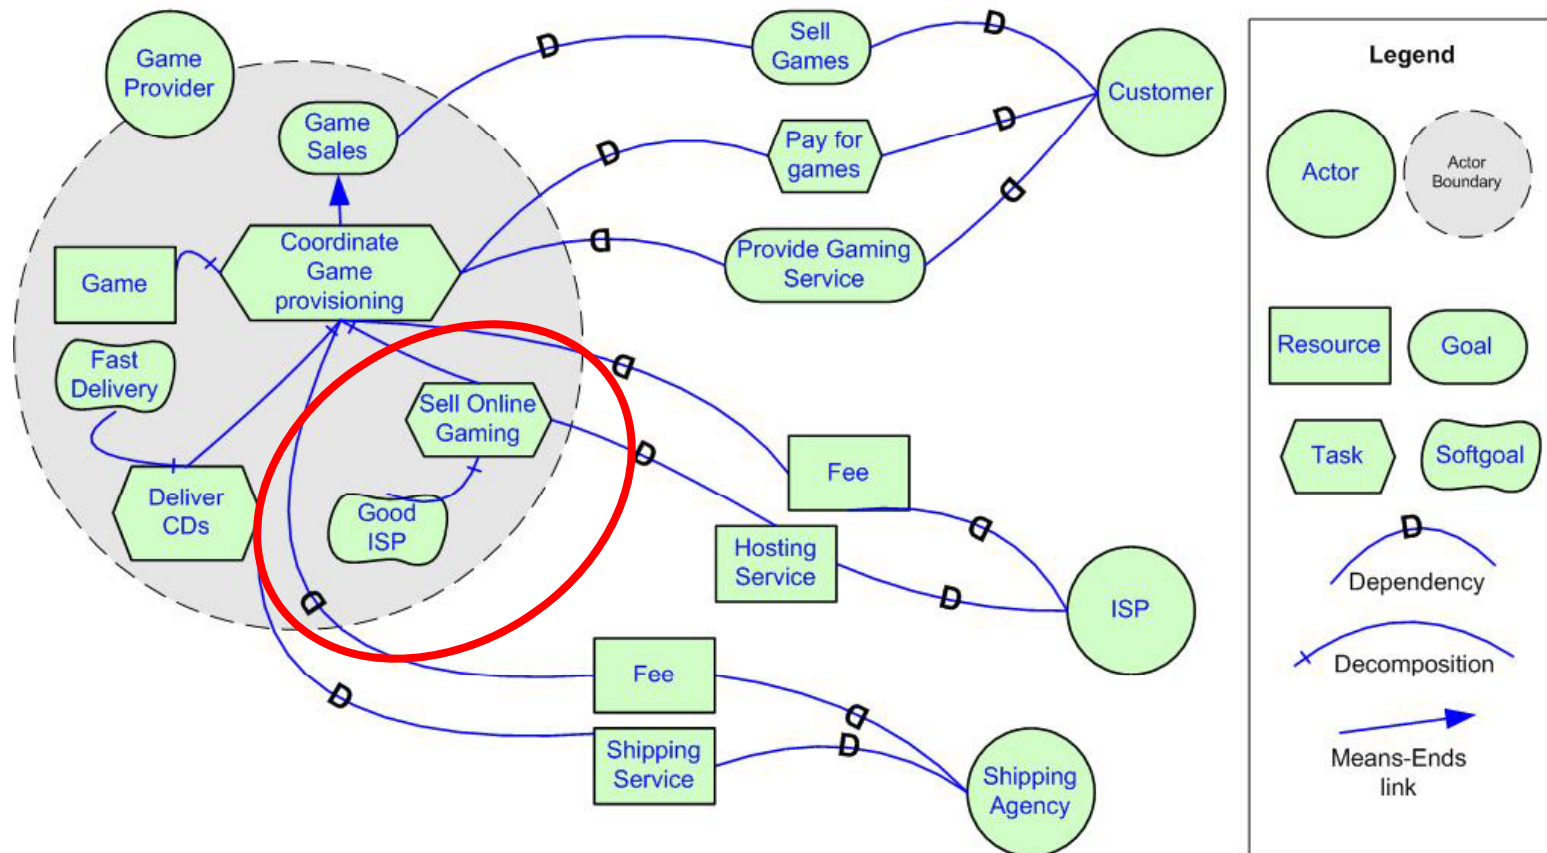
Game Provider

Game Sales

Coordinate Game provisioning

Game

Fast Delivery

Sell Online Gaming

Good ISP

Deliver CDs

Sell Games

Pay for games

Provide Gaming Service

Customer

Fee

Hosting Service

ISP

Fee

Shipping Service

Shipping Agency

D D D D D D D D D D D D

Legend

Actor

Actor Boundary

Resource

Goal

Task

Softgoal

D

Dependency

Decomposition

Means-Ends link